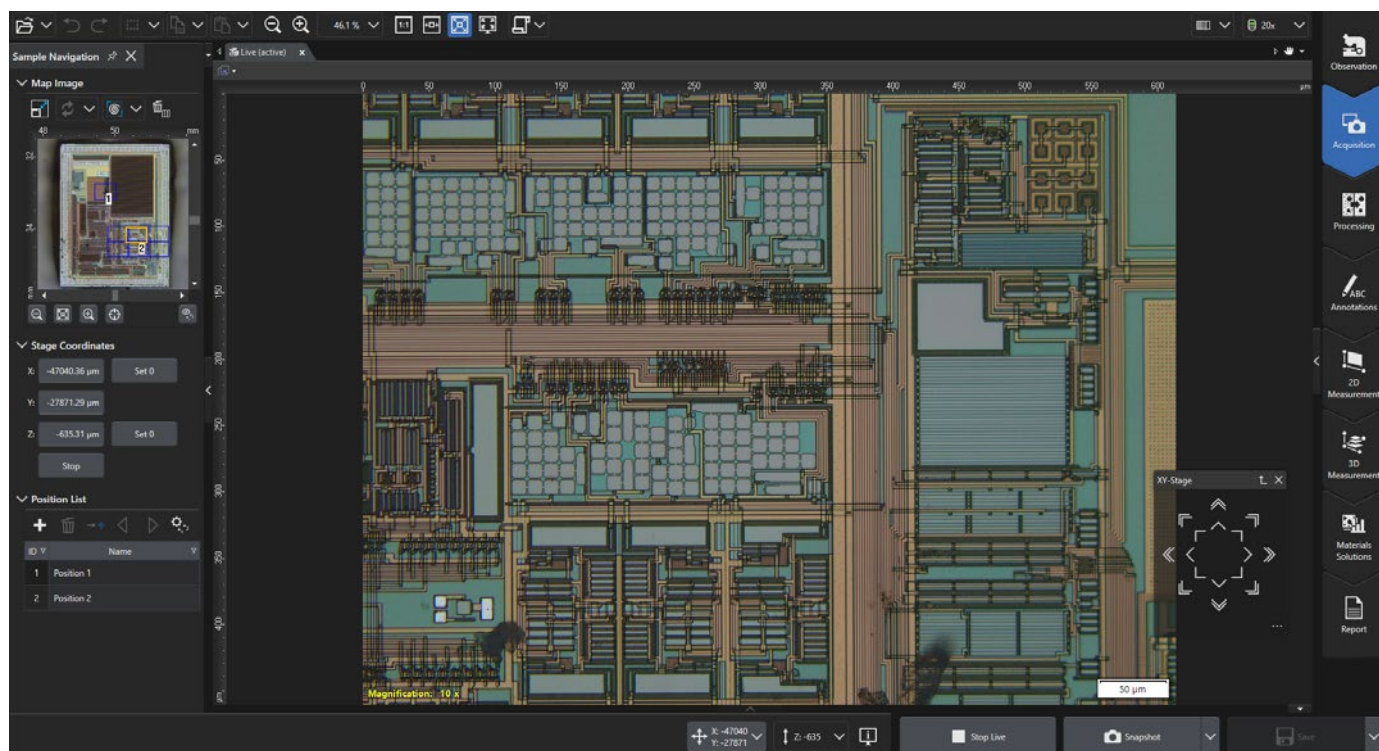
46.1 %
1:1
20x
Sample Navigation
Live (active)
Map Image
40
50
mm
1
2
Stage Coordinates
X: -47040.36 µm
Set 0
Y: -27871.29 µm
Z: -635.31 µm
Set 0
Stop
Position List
ID
Name
1 Position 1
2 Position 2
0 50 100 150 200 250 300 350 400 450 500 550 600 µm
50
100
150
200
250
300
350
400
Magnification: 10 x
50 µm
XY-Stage
Observation
Acquisition
Processing
Annotations
2D Measurement
3D Measurement
Materials Solutions
Report
X: -47040
Y: -27871
Z: -635
Stop Live
Snapshot
Save